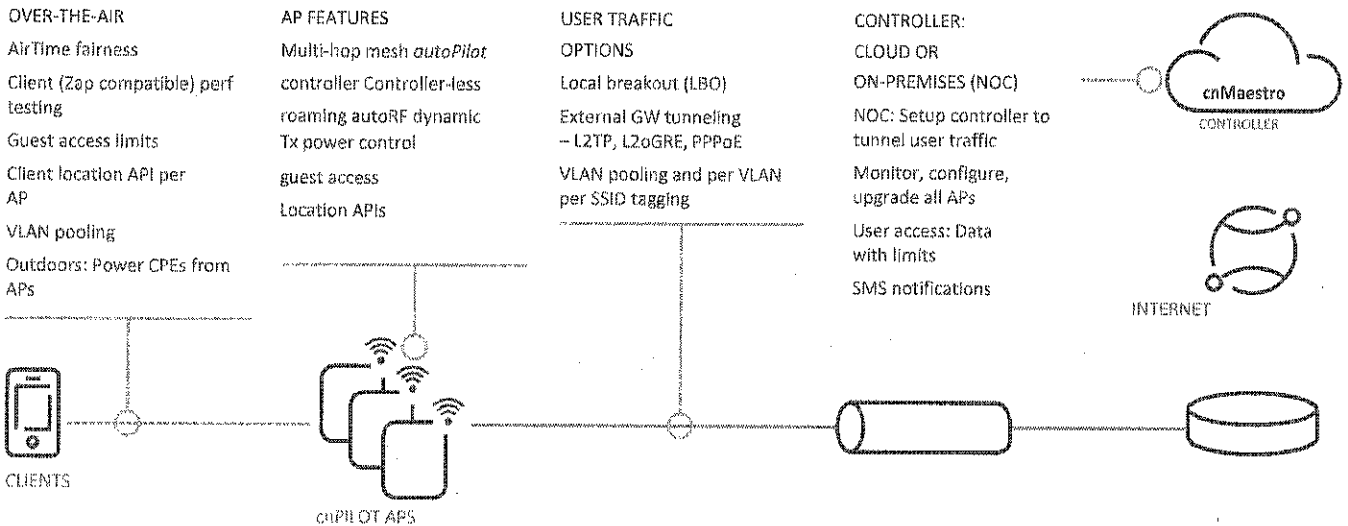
OVER-THE-AIR

AirTime fairness

Client (Zap compatible) perf testing

Guest access limits

Client location API per AP

VLAN pooling

Outdoors: Power CPEs from APs

AP FEATURES

Multi-hop mesh *autoPilot*

controller Controller-less

roaming autoRF dynamic Tx power control

guest access

Location APIs

USER TRAFFIC

OPTIONS

Local breakout (LBO)

External GW tunneling – L2TP, L2oGRE, PPPoE

VLAN pooling and per VLAN per SSID tagging

CONTROLLER:

CLOUD OR

ON-PREMISES (NOC)

NOC: Setup controller to tunnel user traffic

Monitor, configure, upgrade all APs

User access: Data with limits

SMS notifications

cnMaestro

CONTROLLER

INTERNET

CLIENTS

cnPILOT APS